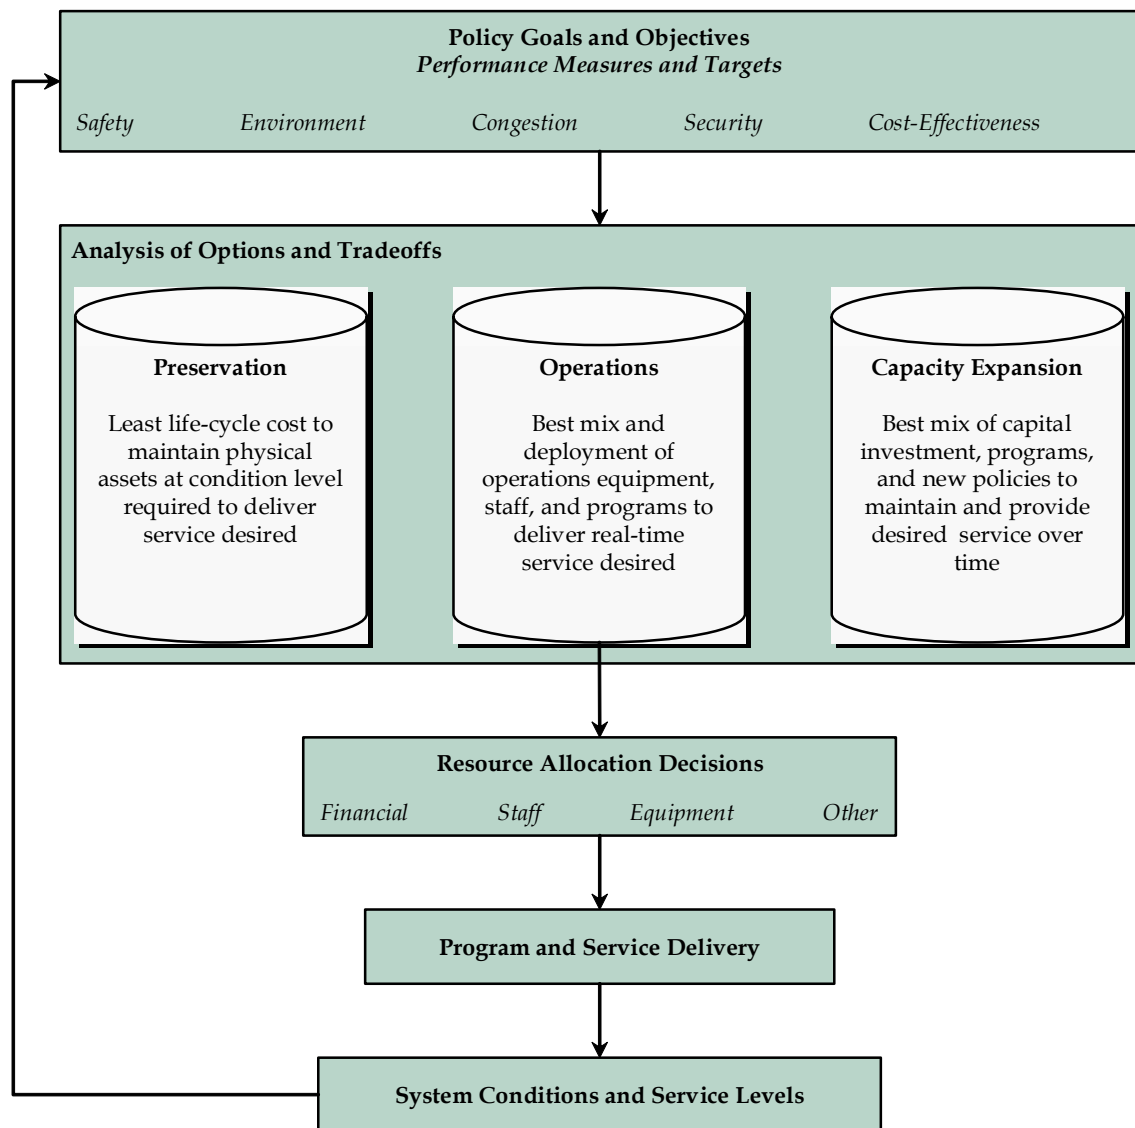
Policy Goals and Objectives
*Performance Measures and Targets*

*Safety* *Environment* *Congestion* *Security* *Cost-Effectiveness*

Analysis of Options and Tradeoffs

Preservation

Least life-cycle cost to maintain physical assets at condition level required to deliver service desired

Operations

Best mix and deployment of operations equipment, staff, and programs to deliver real-time service desired

Capacity Expansion

Best mix of capital investment, programs, and new policies to maintain and provide desired service over time

Resource Allocation Decisions

*Financial* *Staff* *Equipment* *Other*

Program and Service Delivery

System Conditions and Service Levels